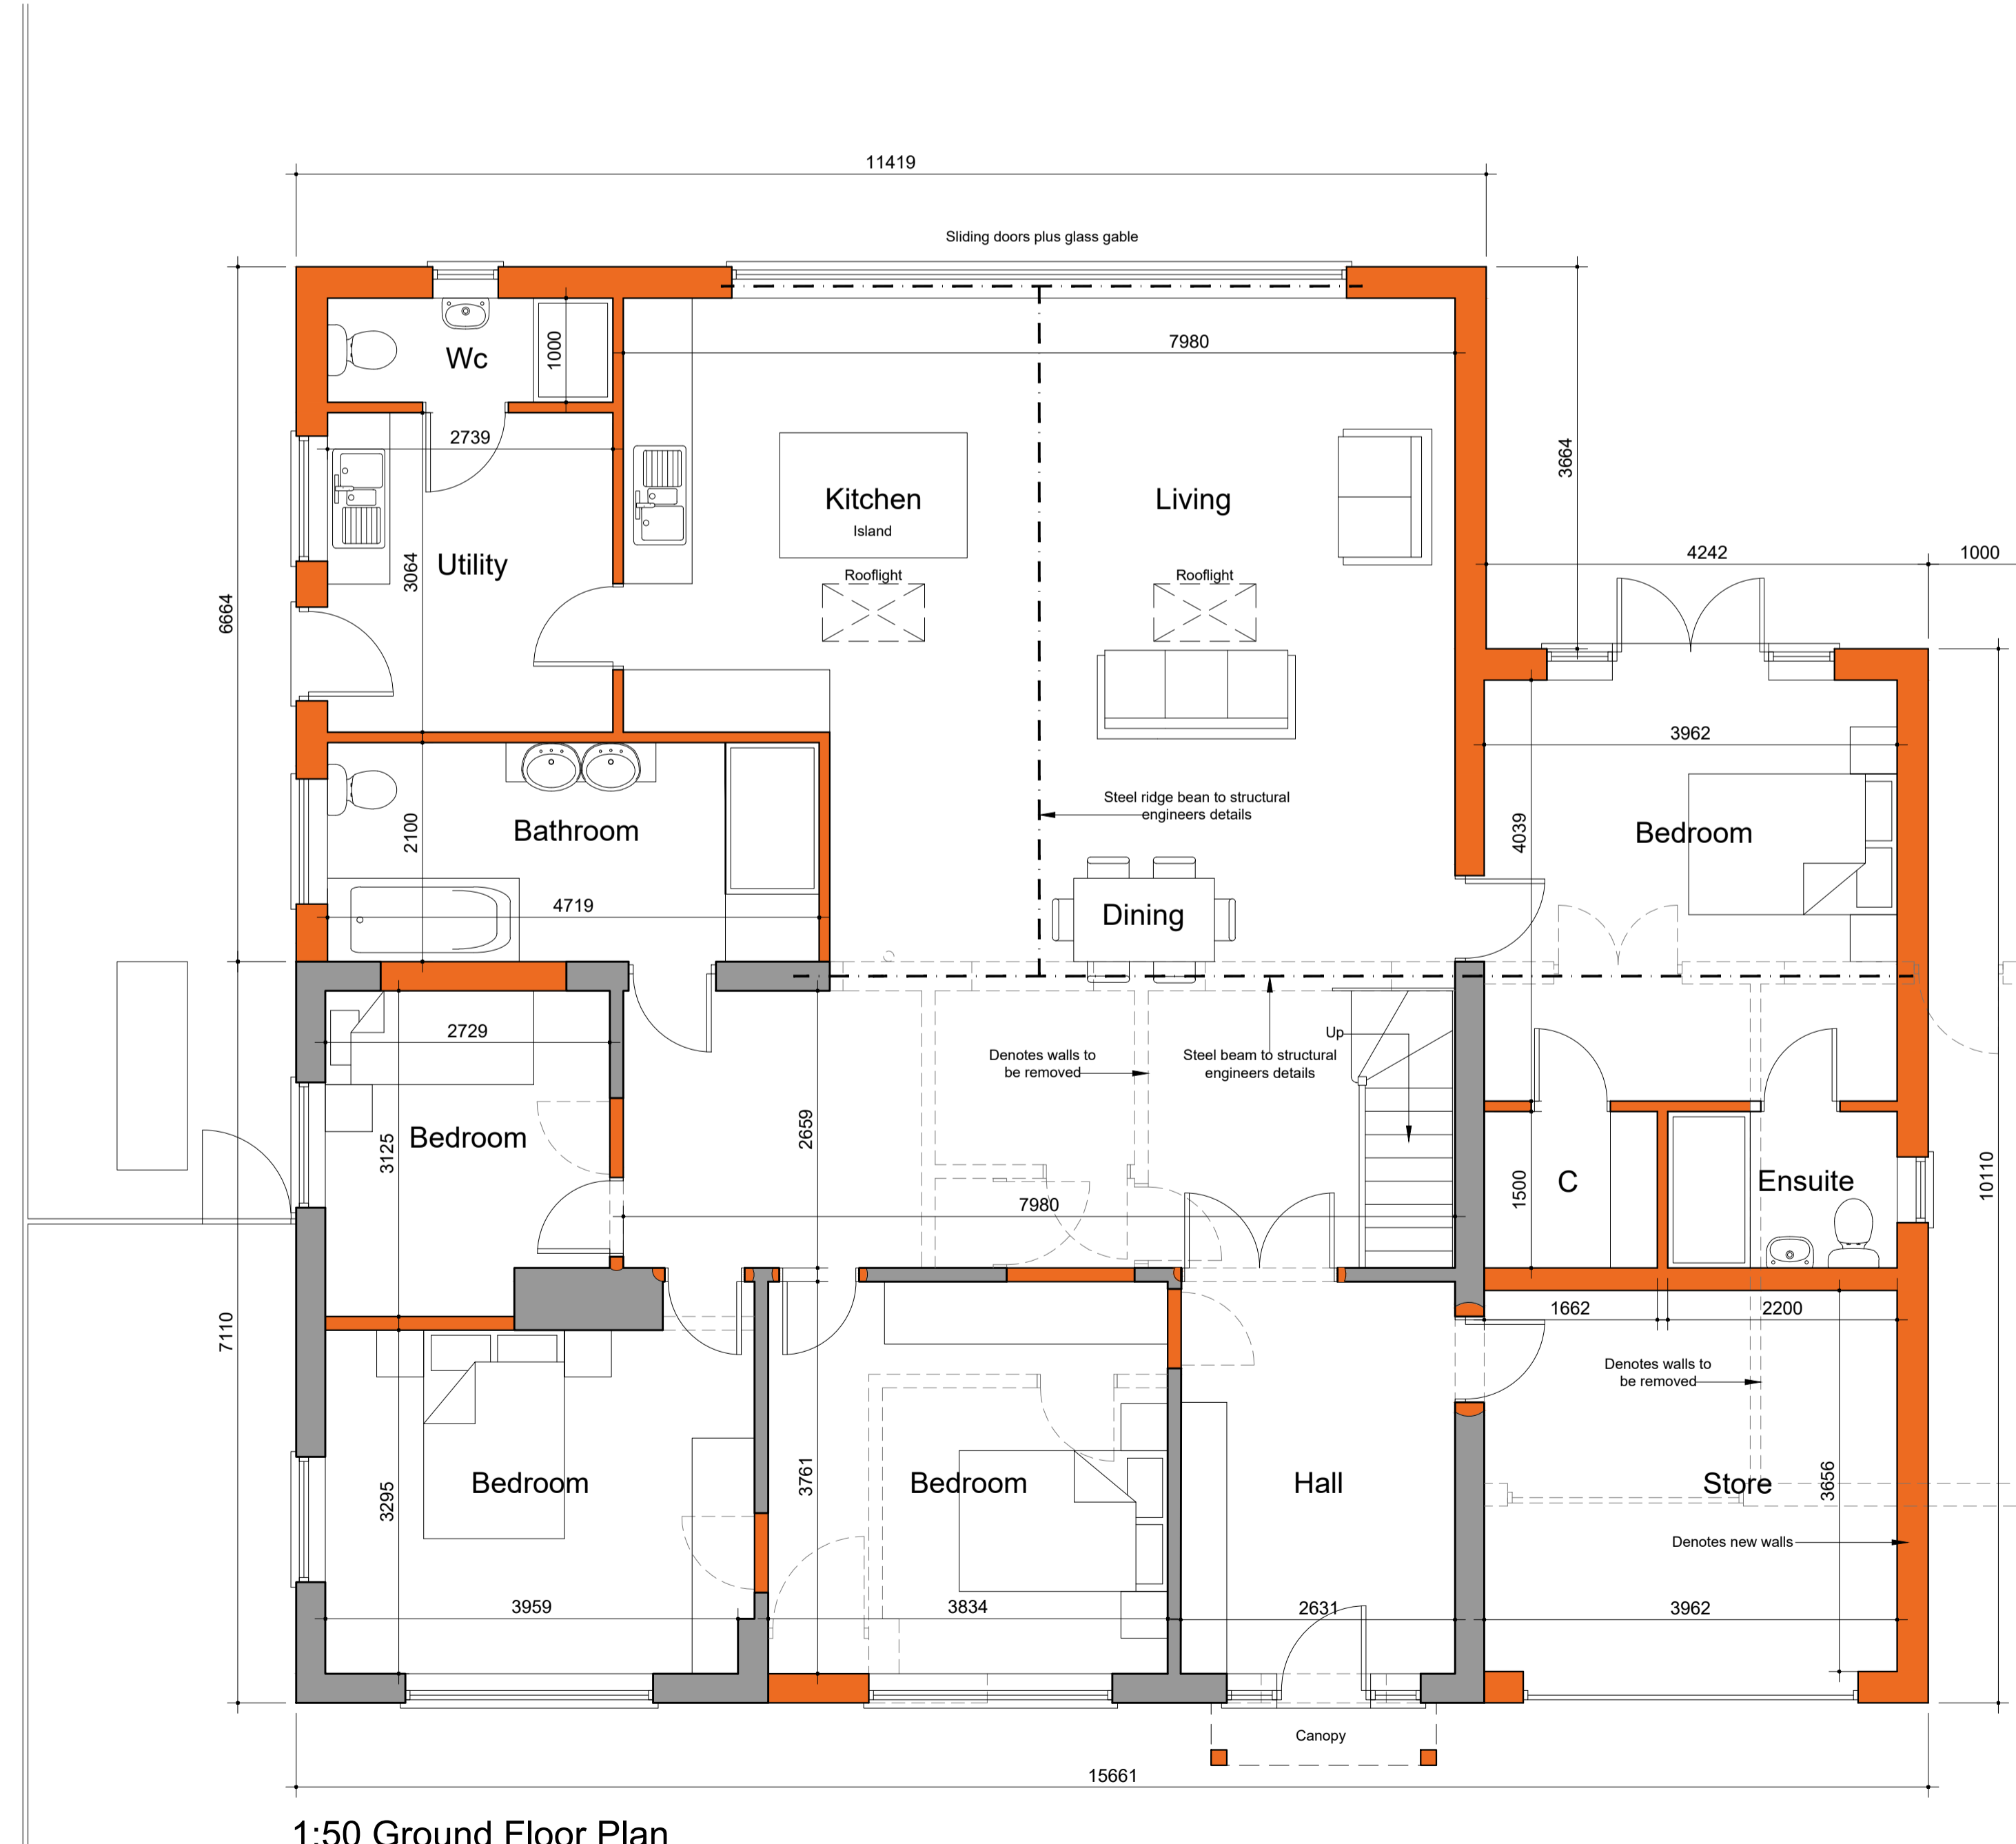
11419

Sliding doors plus glass gable

Wc

1000

7980

2739

Kitchen
Island

Living

3664

Utility

3064

Rooflight

Rooflight

4242

1000

6664

3962

Bathroom

2100

Steel ridge bean to structural engineers details

4039

Bedroom

4719

Dining

2729

Denotes walls to be removed

Steel beam to structural engineers details

Up

Bedroom

3125

2659

1500

C

Ensuite

10110

7980

1662

2200

Denotes walls to be removed

7110

Bedroom

3295

3761

Bedroom

Hall

Store

3656

Denotes new walls

3959

3834

2631

3962

Canopy

15661

1:50 Ground Floor Plan